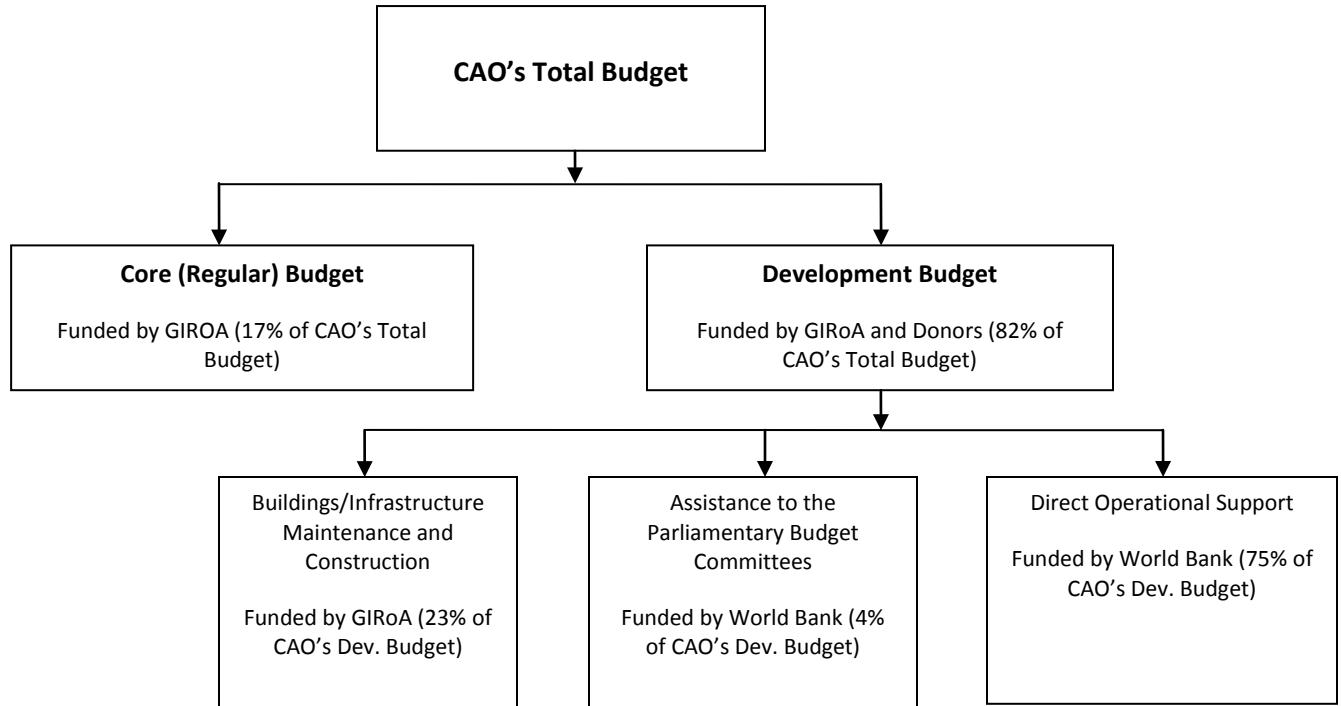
CAO's Total Budget

Core (Regular) Budget

Funded by GIROA (17% of CAO's Total Budget)

Development Budget

Funded by GIRoA and Donors (82% of CAO's Total Budget)

Buildings/Infrastructure Maintenance and Construction

Funded by GIRoA (23% of CAO's Dev. Budget)

Assistance to the Parliamentary Budget Committees

Funded by World Bank (4% of CAO's Dev. Budget)

Direct Operational Support

Funded by World Bank (75% of CAO's Dev. Budget)